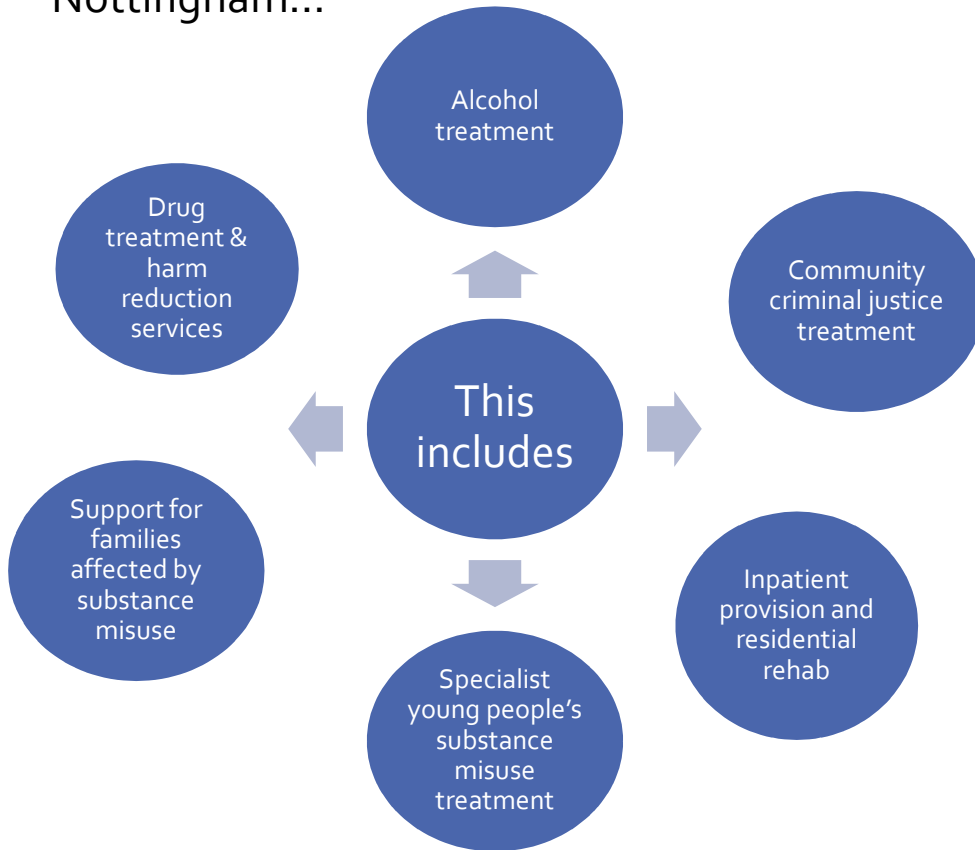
Nottingham...

Alcohol treatment

Drug treatment & harm reduction services

Community criminal justice treatment

This includes

Support for families affected by substance misuse

Inpatient provision and residential rehab

Specialist young people's substance misuse treatment